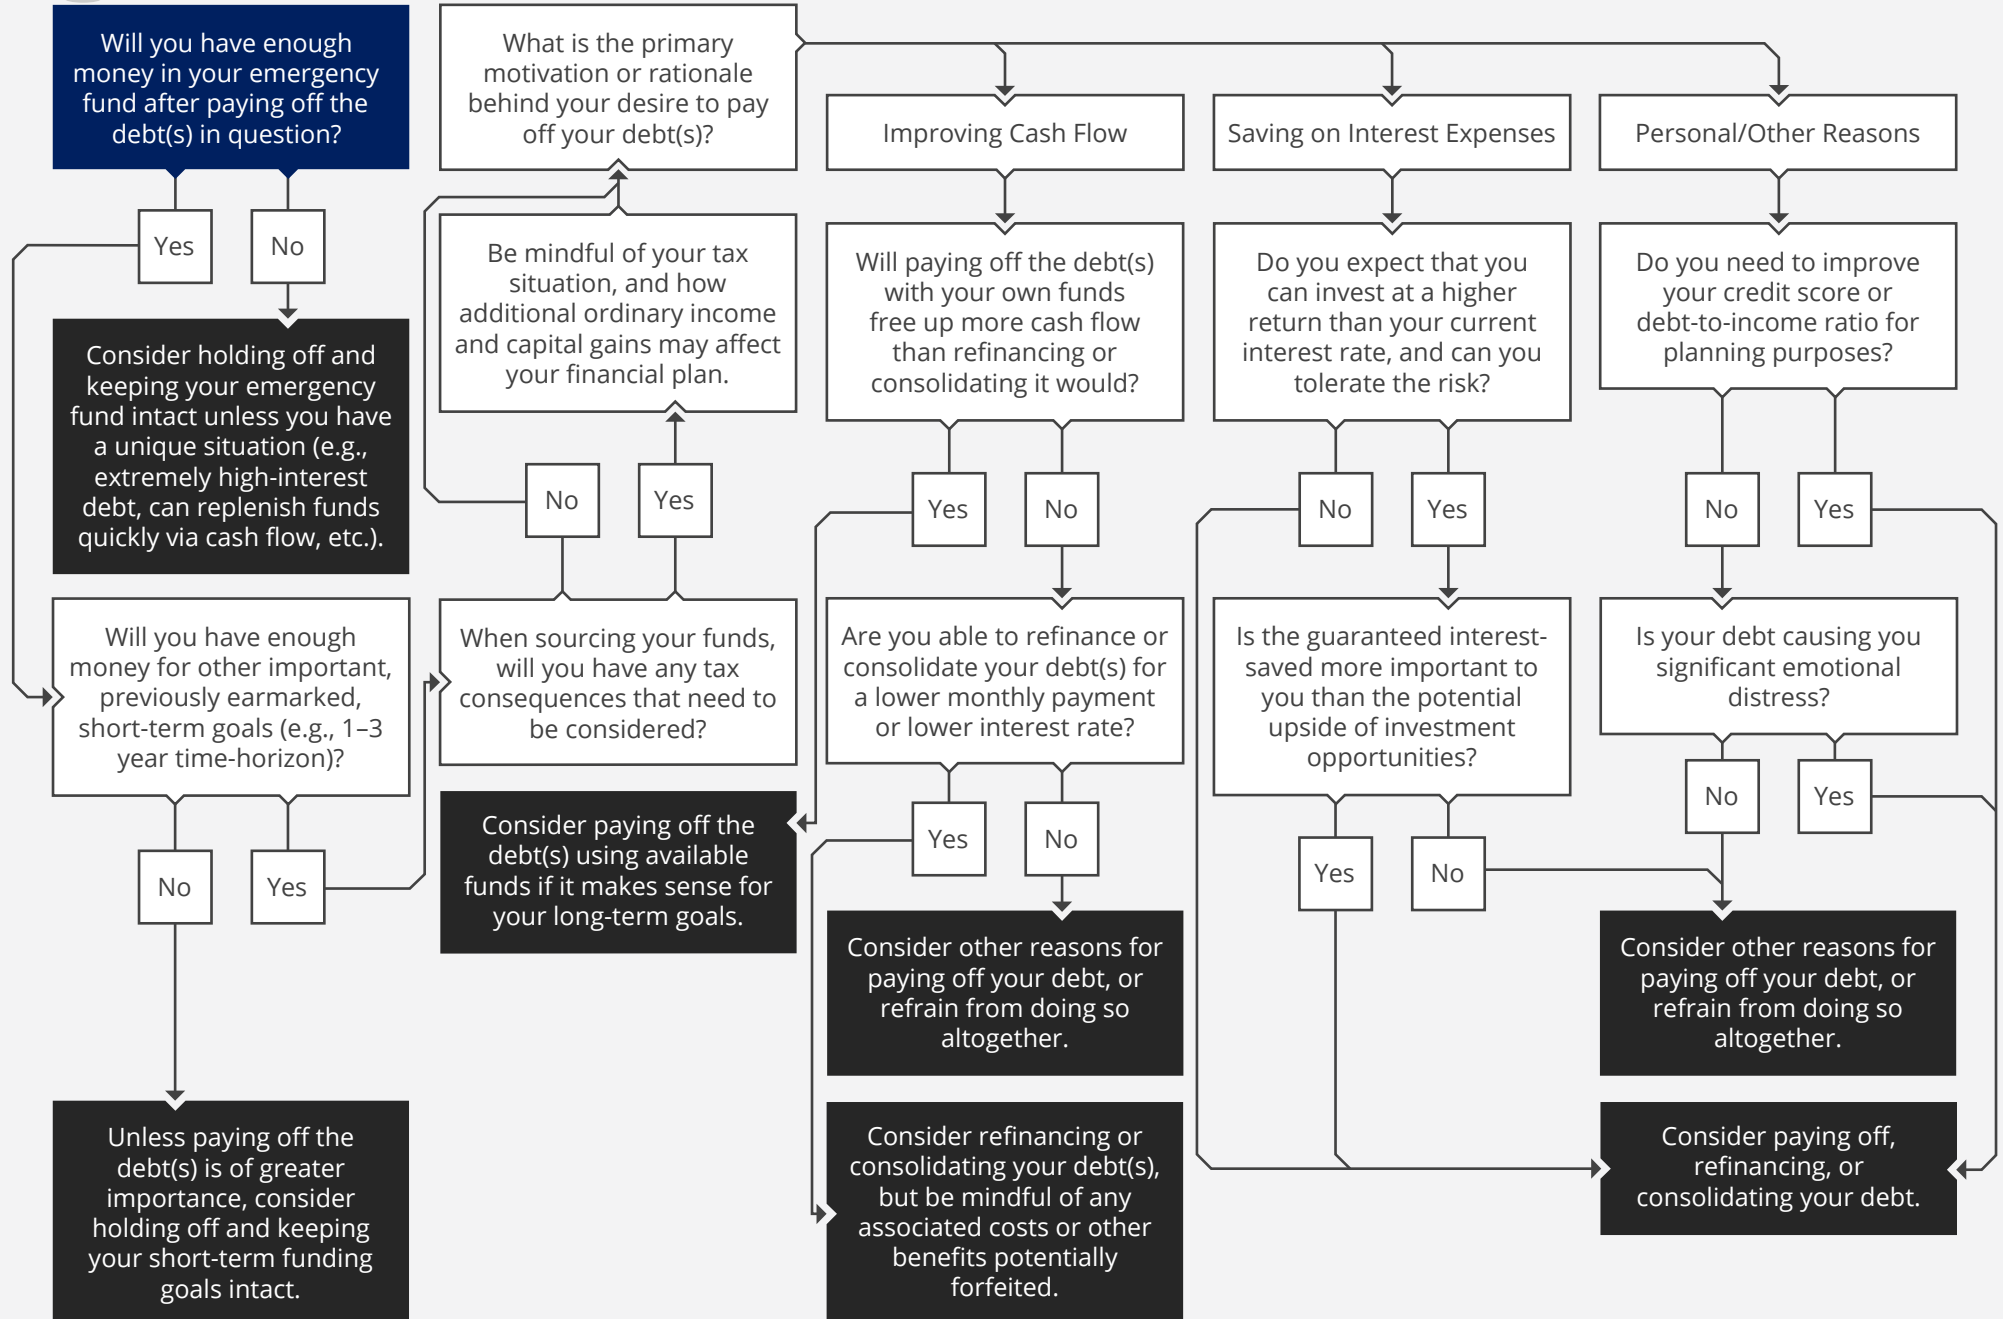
Will you have enough money in your emergency fund after paying off the debt(s) in question?

Yes

No

Consider holding off and keeping your emergency fund intact unless you have a unique situation (e.g., extremely high-interest debt, can replenish funds quickly via cash flow, etc.).

Will you have enough money for other important, previously earmarked, short-term goals (e.g., 1–3 year time-horizon)?

No

Yes

Unless paying off the debt(s) is of greater importance, consider holding off and keeping your short-term funding goals intact.

What is the primary motivation or rationale behind your desire to pay off your debt(s)?

Be mindful of your tax situation, and how additional ordinary income and capital gains may affect your financial plan.

No

Yes

When sourcing your funds, will you have any tax consequences that need to be considered?

Consider paying off the debt(s) using available funds if it makes sense for your long-term goals.

Improving Cash Flow

Will paying off the debt(s) with your own funds free up more cash flow than refinancing or consolidating it would?

Yes

No

Are you able to refinance or consolidate your debt(s) for a lower monthly payment or lower interest rate?

Yes

No

Consider other reasons for paying off your debt, or refrain from doing so altogether.

Consider refinancing or consolidating your debt(s), but be mindful of any associated costs or other benefits potentially forfeited.

Saving on Interest Expenses

Do you expect that you can invest at a higher return than your current interest rate, and can you tolerate the risk?

No

Yes

Is the guaranteed interest-saved more important to you than the potential upside of investment opportunities?

Yes

No

Personal/Other Reasons

Do you need to improve your credit score or debt-to-income ratio for planning purposes?

No

Yes

Is your debt causing you significant emotional distress?

No

Yes

Consider other reasons for paying off your debt, or refrain from doing so altogether.

Consider paying off, refinancing, or consolidating your debt.